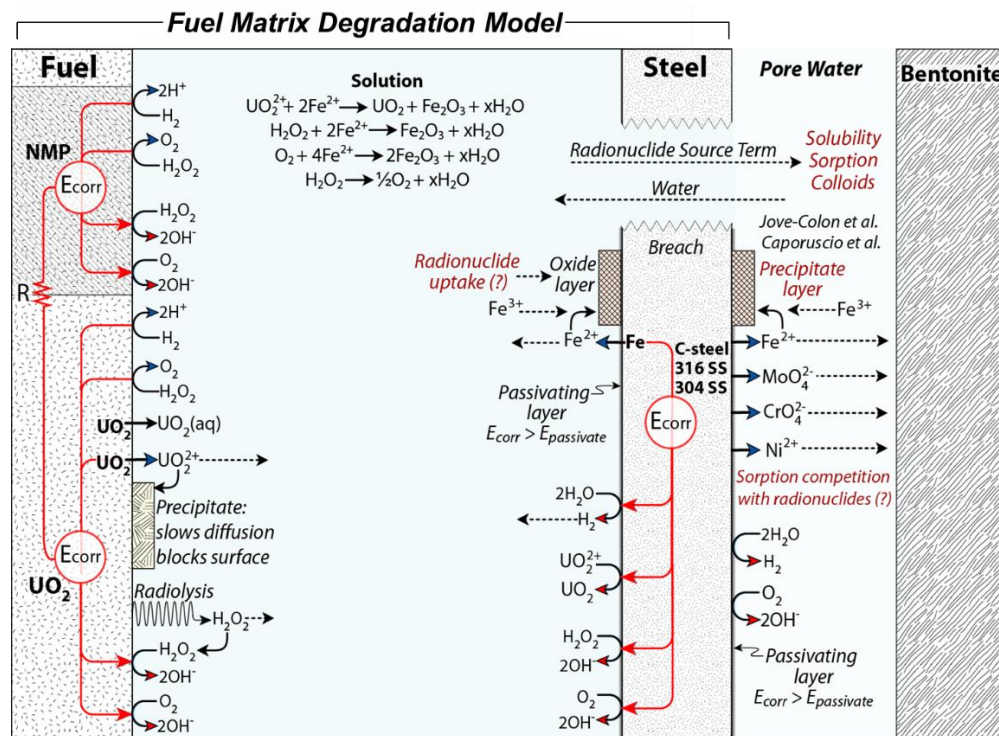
Fuel Matrix Degradation Model

Fuel

NMP

$E_{corr}$

R

$UO_2$

$UO_2$

$E_{corr}$

$UO_2$

$2H^+$
$H_2$
$O_2$
$H_2O_2$
$H_2O_2$
$2OH^-$
$O_2$
$2OH^-$
$2H^+$
$H_2$
$O_2$
$H_2O_2$
$UO_2(aq)$
$UO_2^{2+}$

Precipitate: slows diffusion blocks surface

Radiolysis
$H_2O_2$
$H_2O_2$
$2OH^-$
$O_2$
$2OH^-$

Solution
$UO_2^{2+} + 2Fe^{2+} \rightarrow UO_2 + Fe_2O_3 + xH_2O$
$H_2O_2 + 2Fe^{2+} \rightarrow Fe_2O_3 + xH_2O$
$O_2 + 4Fe^{2+} \rightarrow 2Fe_2O_3 + xH_2O$
$H_2O_2 \rightarrow \frac{1}{2}O_2 + xH_2O$

Steel

Pore Water

Bentonite

Radionuclide Source Term

Solubility
Sorption
Colloids

Water

Jove-Colon et al.
Caporuscio et al.

Breach

Radionuclide uptake (?)

Oxide layer

$Fe^{3+}$

$Fe^{2+}$

Fe

C-steel
316 SS
304 SS

Passivating layer
$E_{corr} > E_{passivate}$

$E_{corr}$

$2H_2O$
$H_2$
$UO_2^{2+}$
$UO_2$
$H_2O_2$
$2OH^-$
$O_2$
$2OH^-$

Precipitate layer

$Fe^{3+}$

$Fe^{2+}$

$MoO_4^{2-}$

$CrO_4^{2-}$

$Ni^{2+}$

Sorption competition with radionuclides (?)

$2H_2O$
$H_2$
$O_2$
$2OH^-$

Passivating layer
$E_{corr} > E_{passivate}$